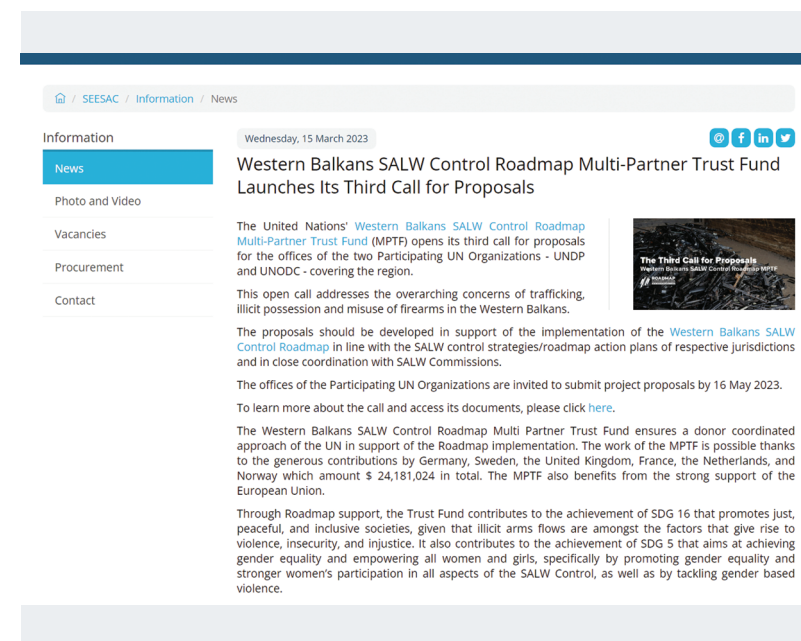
/ SEESAC / Information / News

Information

News

Photo and Video

Vacancies

Procurement

Contact

Wednesday, 15 March 2023

Western Balkans SALW Control Roadmap Multi-Partner Trust Fund Launches Its Third Call for Proposals

The Third Call for Proposals
Western Balkans SALW Control Roadmap MPTF

The United Nations' Western Balkans SALW Control Roadmap Multi-Partner Trust Fund (MPTF) opens its third call for proposals for the offices of the two Participating UN Organizations - UNDP and UNODC - covering the region.

This open call addresses the overarching concerns of trafficking, illicit possession and misuse of firearms in the Western Balkans.

The proposals should be developed in support of the implementation of the Western Balkans SALW Control Roadmap in line with the SALW control strategies/roadmap action plans of respective jurisdictions and in close coordination with SALW Commissions.

The offices of the Participating UN Organizations are invited to submit project proposals by 16 May 2023.

To learn more about the call and access its documents, please click here.

The Western Balkans SALW Control Roadmap Multi Partner Trust Fund ensures a donor coordinated approach of the UN in support of the Roadmap implementation. The work of the MPTF is possible thanks to the generous contributions by Germany, Sweden, the United Kingdom, France, the Netherlands, and Norway which amount $ 24,181,024 in total. The MPTF also benefits from the strong support of the European Union.

Through Roadmap support, the Trust Fund contributes to the achievement of SDG 16 that promotes just, peaceful, and inclusive societies, given that illicit arms flows are amongst the factors that give rise to violence, insecurity, and injustice. It also contributes to the achievement of SDG 5 that aims at achieving gender equality and empowering all women and girls, specifically by promoting gender equality and stronger women's participation in all aspects of the SALW Control, as well as by tackling gender based violence.